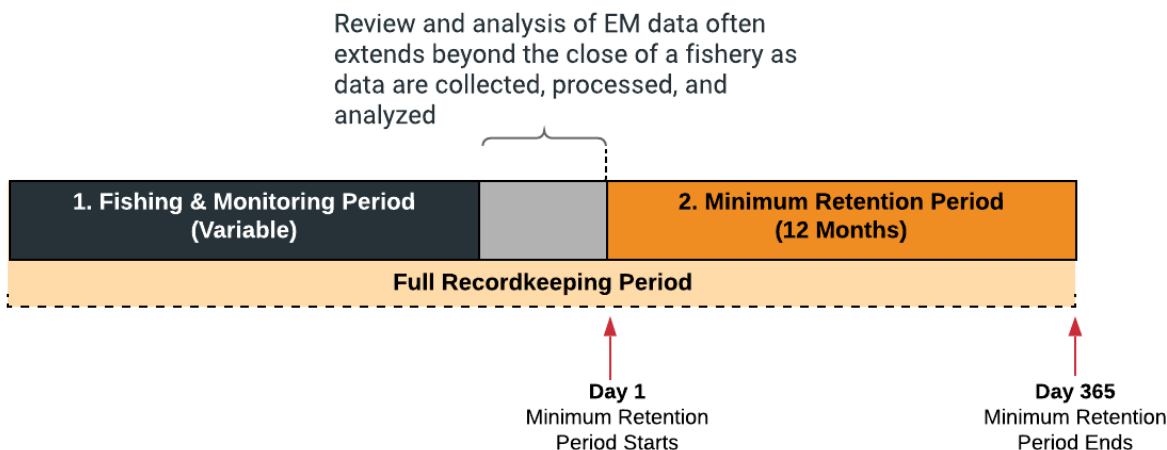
Review and analysis of EM data often extends beyond the close of a fishery as data are collected, processed, and analyzed

1. Fishing & Monitoring Period (Variable)

2. Minimum Retention Period (12 Months)

Full Recordkeeping Period

Day 1
Minimum Retention Period Starts

Day 365
Minimum Retention Period Ends